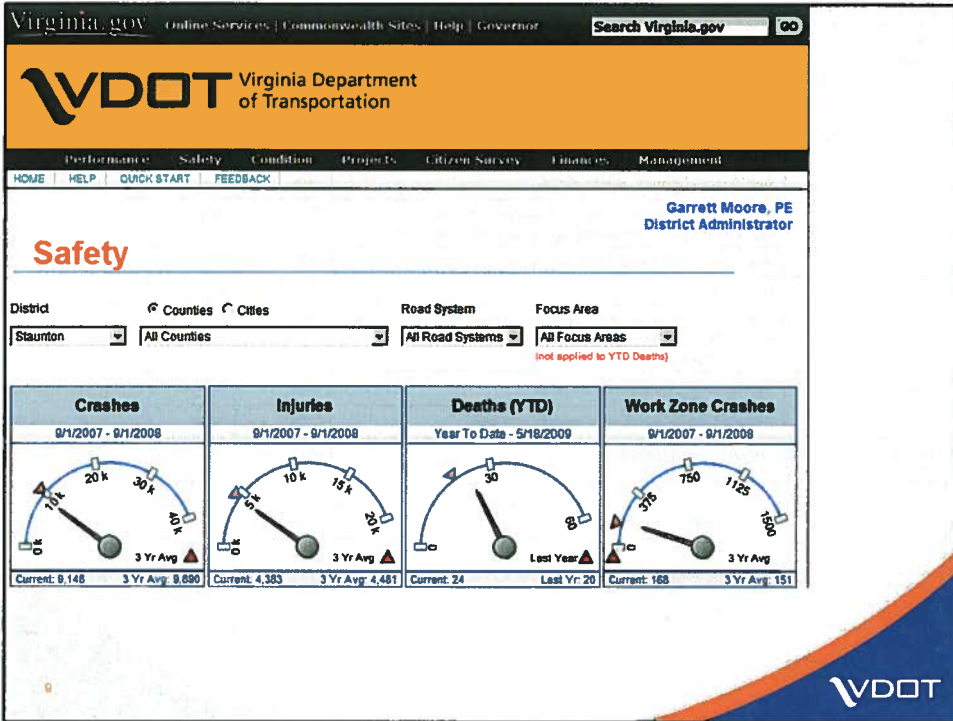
Virginia.gov Online Services | Commonwealth Sites | Help | Governor

Search Virginia.gov GO

VDOT Virginia Department of Transportation

Performance Safety Condition Projects Citizen Survey Finances Management

HOME | HELP | QUICK START | FEEDBACK

Garrett Moore, PE
District Administrator

Safety

District
Staunton

Counties Cities
All Counties

Road System
All Road Systems

Focus Area
All Focus Areas
(not applied to YTD Deaths)

| Crashes | Injuries | Deaths (YTD) | Work Zone Crashes |
|---|---|---|---|
| 9/1/2007 - 9/1/2008 | 9/1/2007 - 9/1/2008 | Year To Date - 5/18/2009 | 9/1/2007 - 9/1/2008 |
| 0k 10k 20k 30k 40k 3 Yr Avg | 0k 5k 10k 15k 20k 3 Yr Avg | 0 30 60 Last Year | 0 375 750 1125 1500 3 Yr Avg |
| Current: 9,148 3 Yr Avg: 9,690 | Current: 4,383 3 Yr Avg: 4,481 | Current: 24 Last Yr: 20 | Current: 168 3 Yr Avg: 151 |

VDOT